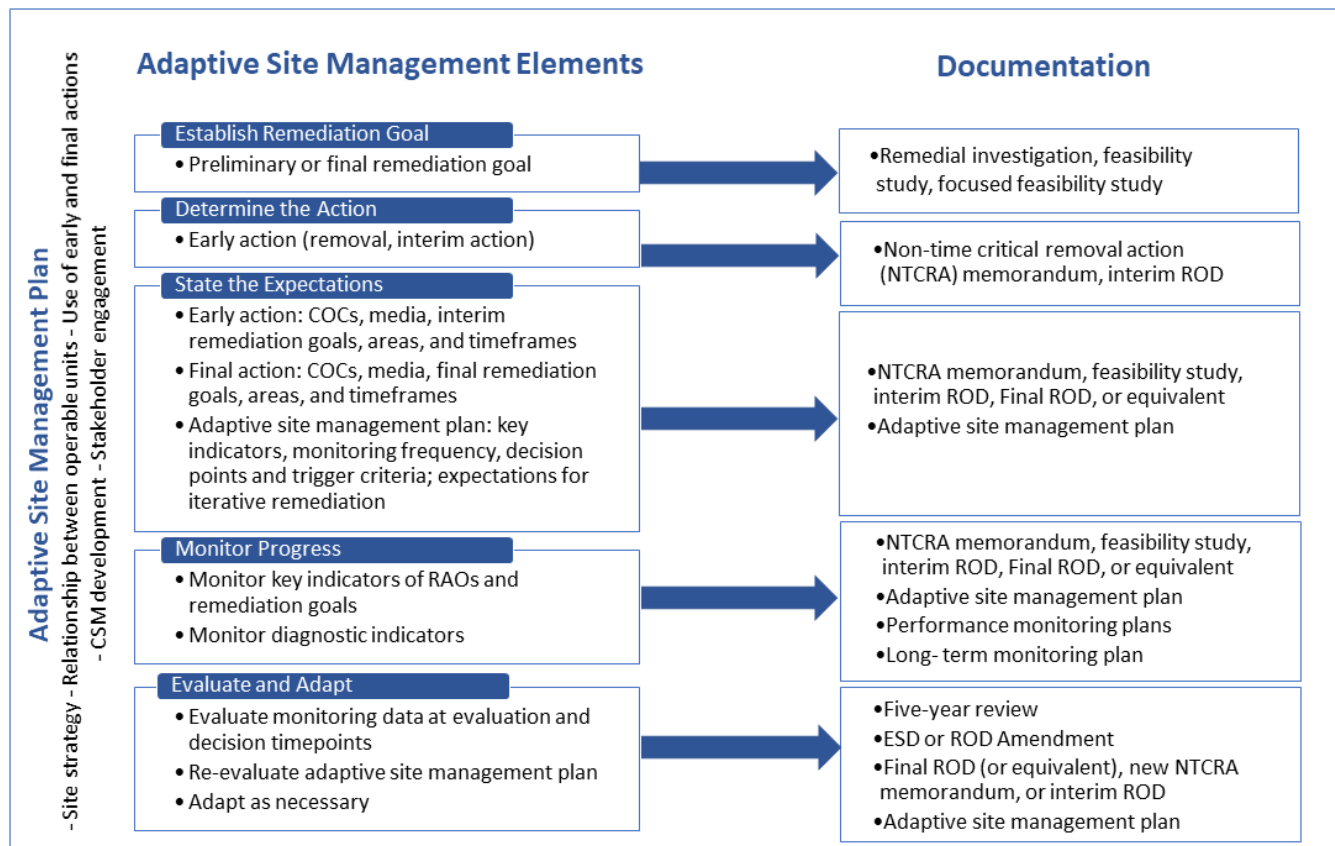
Adaptive Site Management Plan

- Site strategy - Relationship between operable units - Use of early and final actions - CSM development - Stakeholder engagement

Adaptive Site Management Elements

Documentation

Establish Remediation Goal
• Preliminary or final remediation goal

•Remedial investigation, feasibility study, focused feasibility study

Determine the Action
• Early action (removal, interim action)

•Non-time critical removal action (NTCRA) memorandum, interim ROD

State the Expectations
• Early action: COCs, media, interim remediation goals, areas, and timeframes
• Final action: COCs, media, final remediation goals, areas, and timeframes
• Adaptive site management plan: key indicators, monitoring frequency, decision points and trigger criteria; expectations for iterative remediation

•NTCRA memorandum, feasibility study, interim ROD, Final ROD, or equivalent
•Adaptive site management plan

Monitor Progress
• Monitor key indicators of RAOs and remediation goals
• Monitor diagnostic indicators

•NTCRA memorandum, feasibility study, interim ROD, Final ROD, or equivalent
•Adaptive site management plan
•Performance monitoring plans
•Long- term monitoring plan

Evaluate and Adapt
• Evaluate monitoring data at evaluation and decision timepoints
• Re-evaluate adaptive site management plan
• Adapt as necessary

•Five-year review
•ESD or ROD Amendment
•Final ROD (or equivalent), new NTCRA memorandum, or interim ROD
•Adaptive site management plan